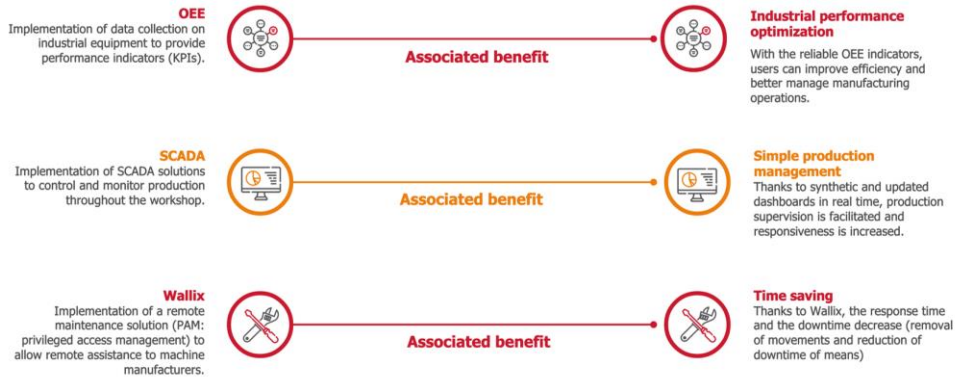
OEE
Implementation of data collection on industrial equipment to provide performance indicators (KPIs).

Associated benefit

Industrial performance optimization
With the reliable OEE indicators, users can improve efficiency and better manage manufacturing operations.

SCADA
Implementation of SCADA solutions to control and monitor production throughout the workshop.

Associated benefit

Simple production management
Thanks to synthetic and updated dashboards in real time, production supervision is facilitated and responsiveness is increased.

Wallix
Implementation of a remote maintenance solution (PAM: privileged access management) to allow remote assistance to machine manufacturers.

Associated benefit

Time saving
Thanks to Wallix, the response time and the downtime decrease (removal of movements and reduction of downtime of means)